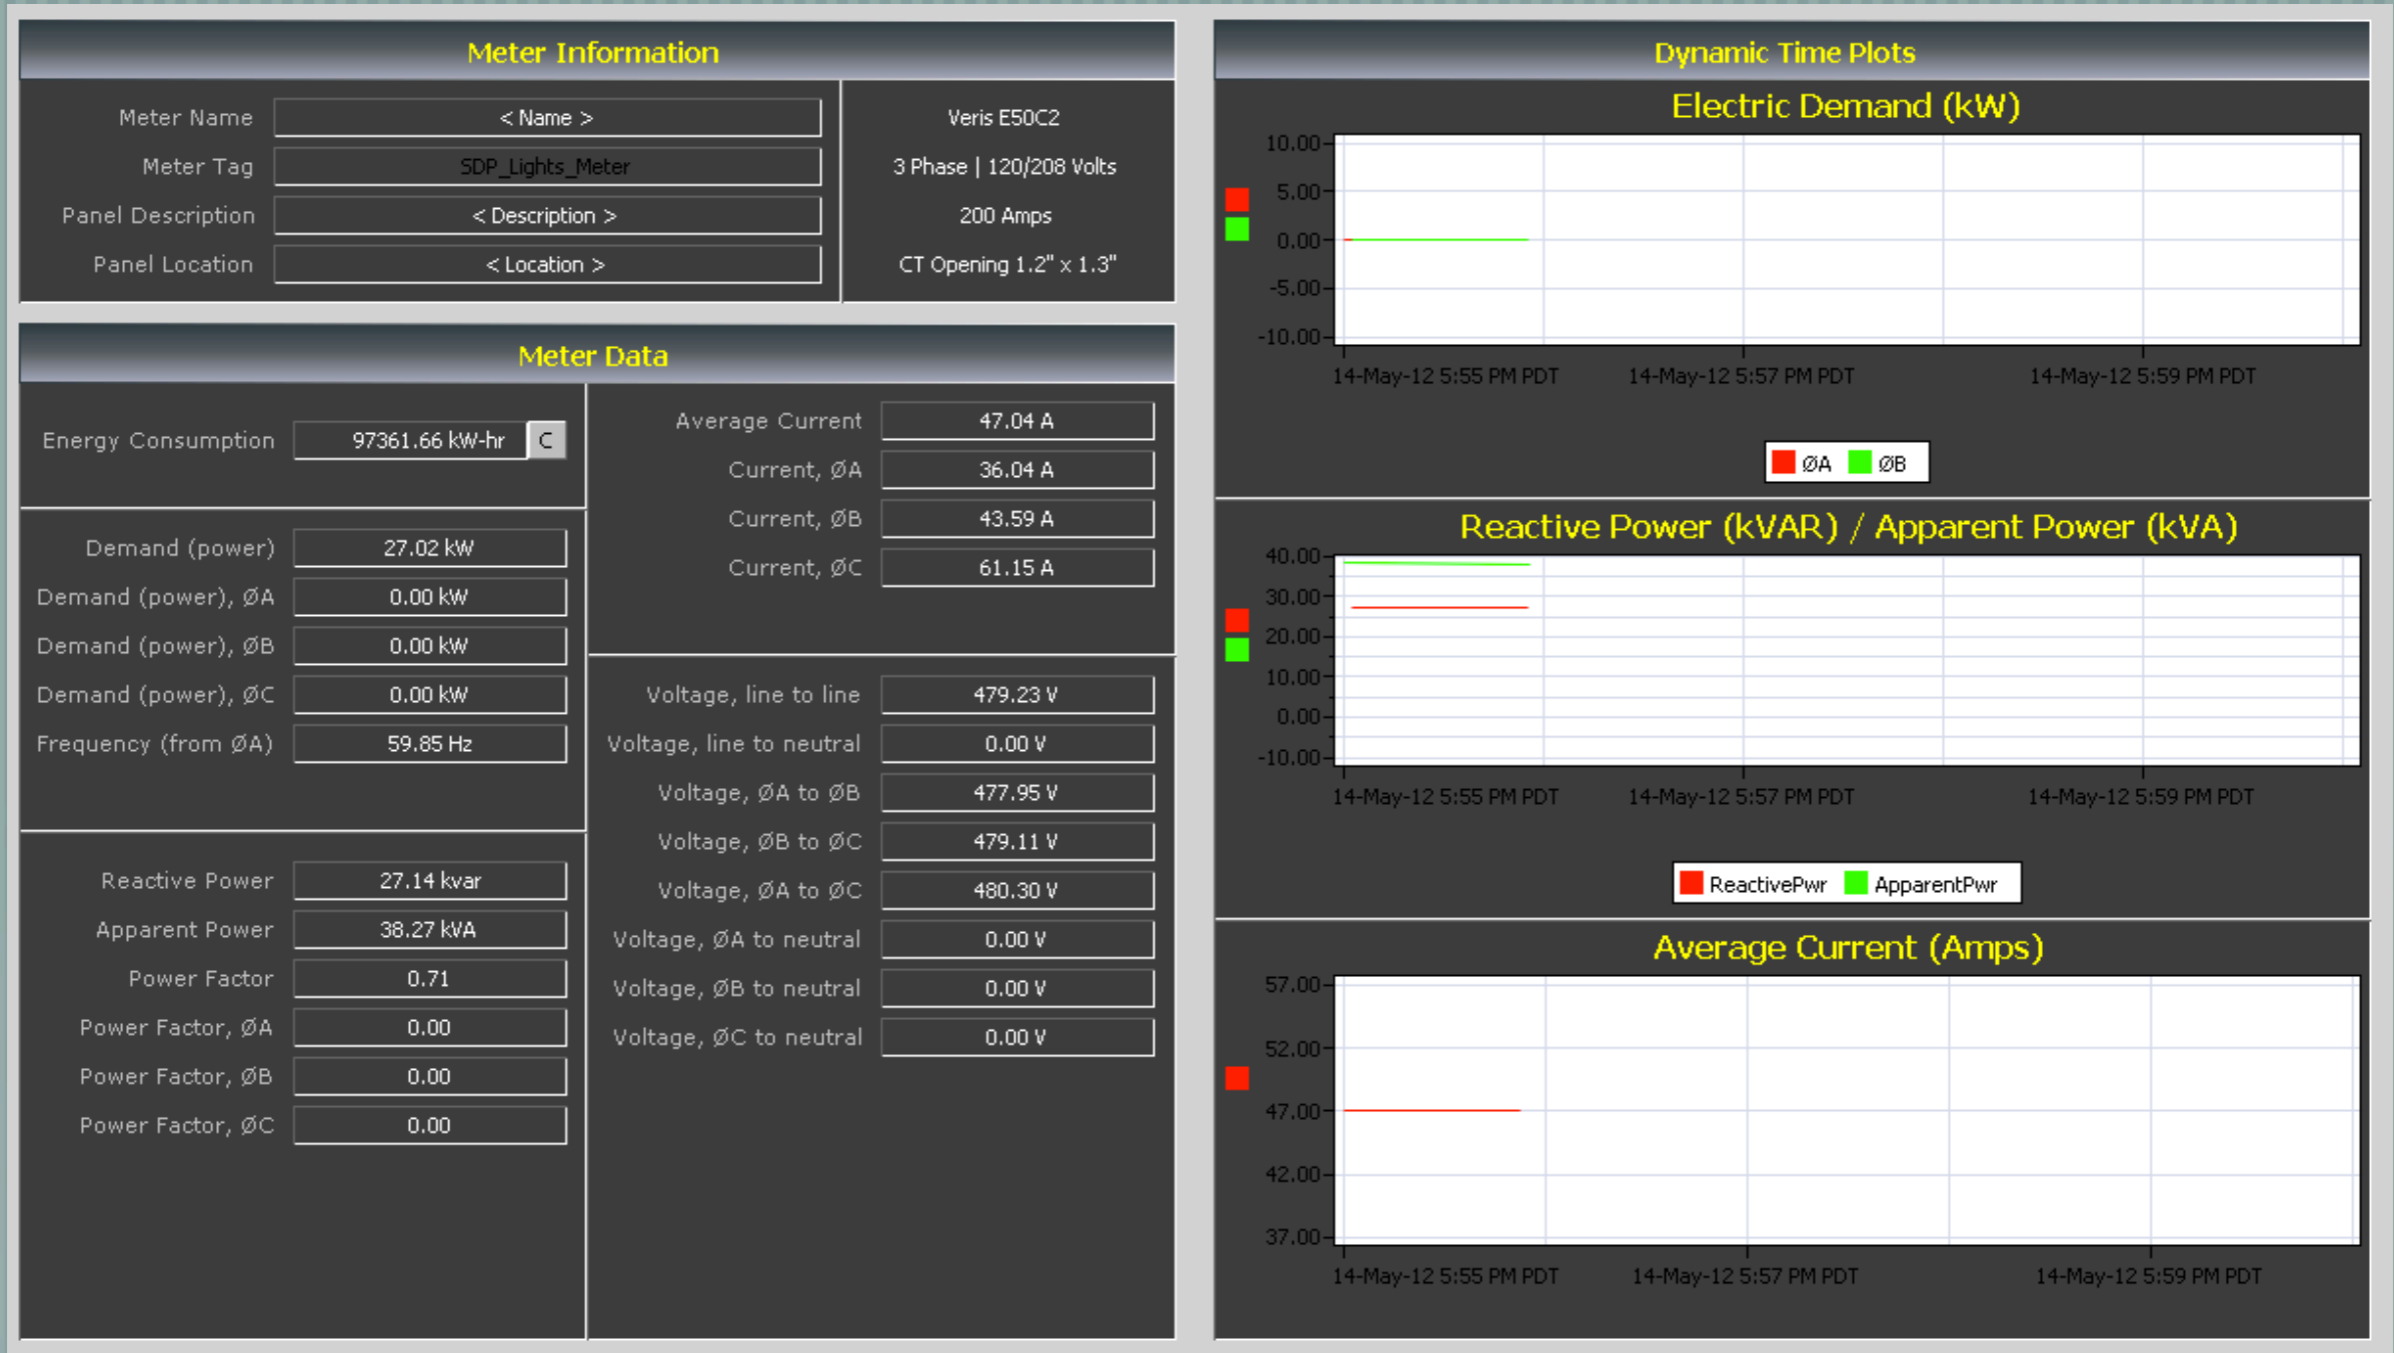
Meter Information

| Meter Name | < Name > |
|---|---|
| Meter Tag | SDP_Lights_Meter |
| Panel Description | < Description > |
| Panel Location | < Location > |

Veris E50C2
3 Phase | 120/208 Volts
200 Amps
CT Opening 1.2" x 1.3"

Meter Data

Energy Consumption 97361.66 kW-hr C

| Demand (power) | 27.02 kW |
|---|---|
| Demand (power), ØA | 0.00 kW |
| Demand (power), ØB | 0.00 kW |
| Demand (power), ØC | 0.00 kW |
| Frequency (from ØA) | 59.85 Hz |

| Reactive Power | 27.14 kvar |
|---|---|
| Apparent Power | 38.27 kVA |
| Power Factor | 0.71 |
| Power Factor, ØA | 0.00 |
| Power Factor, ØB | 0.00 |
| Power Factor, ØC | 0.00 |

| Average Current | 47.04 A |
|---|---|
| Current, ØA | 36.04 A |
| Current, ØB | 43.59 A |
| Current, ØC | 61.15 A |

| Voltage, line to line | 479.23 V |
|---|---|
| Voltage, line to neutral | 0.00 V |
| Voltage, ØA to ØB | 477.95 V |
| Voltage, ØB to ØC | 479.11 V |
| Voltage, ØA to ØC | 480.30 V |
| Voltage, ØA to neutral | 0.00 V |
| Voltage, ØB to neutral | 0.00 V |
| Voltage, ØC to neutral | 0.00 V |

Dynamic Time Plots

Electric Demand (kW)
10.00 5.00 0.00 -5.00 -10.00
14-May-12 5:55 PM PDT 14-May-12 5:57 PM PDT 14-May-12 5:59 PM PDT
ØA ØB

Reactive Power (kVAR) / Apparent Power (kVA)
40.00 30.00 20.00 10.00 0.00 -10.00
14-May-12 5:55 PM PDT 14-May-12 5:57 PM PDT 14-May-12 5:59 PM PDT
ReactivePwr ApparentPwr

Average Current (Amps)
57.00 52.00 47.00 42.00 37.00
14-May-12 5:55 PM PDT 14-May-12 5:57 PM PDT 14-May-12 5:59 PM PDT